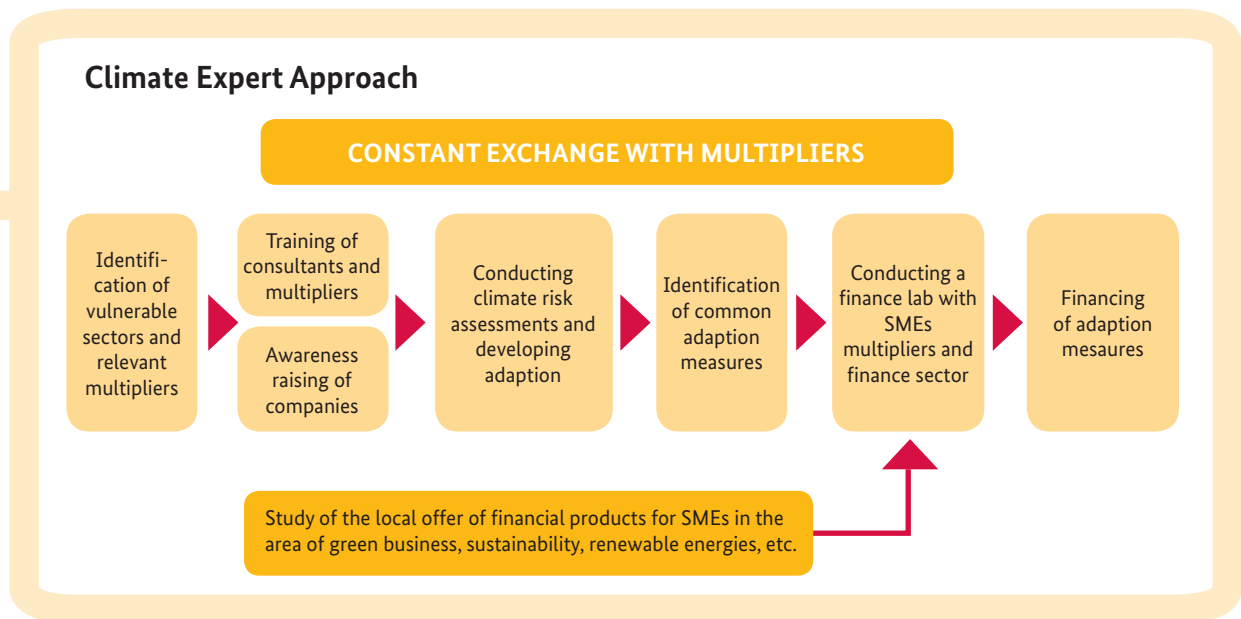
Climate Expert Approach

CONSTANT EXCHANGE WITH MULTIPLIERS

Identification of vulnerable sectors and relevant multipliers

Training of consultants and multipliers

Awareness raising of companies

Conducting climate risk assessments and developing adaption

Identification of common adaption measures

Conducting a finance lab with SMEs multipliers and finance sector

Financing of adaption mesaures

Study of the local offer of financial products for SMEs in the area of green business, sustainability, renewable energies, etc.